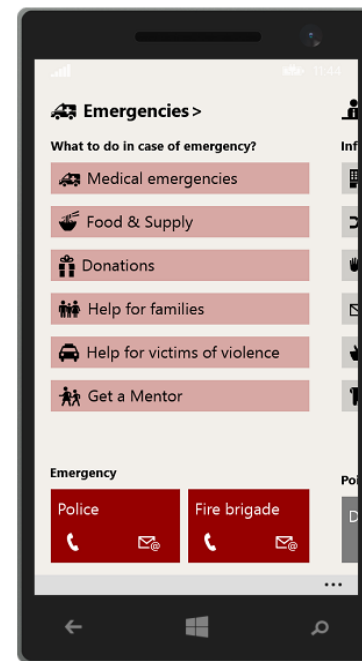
17:44

Emergencies >

What to do in case of emergency?

Medical emergencies

Food & Supply

Donations

Help for families

Help for victims of violence

Get a Mentor

Emergency

Police

Fire brigade

Inf

Po

D